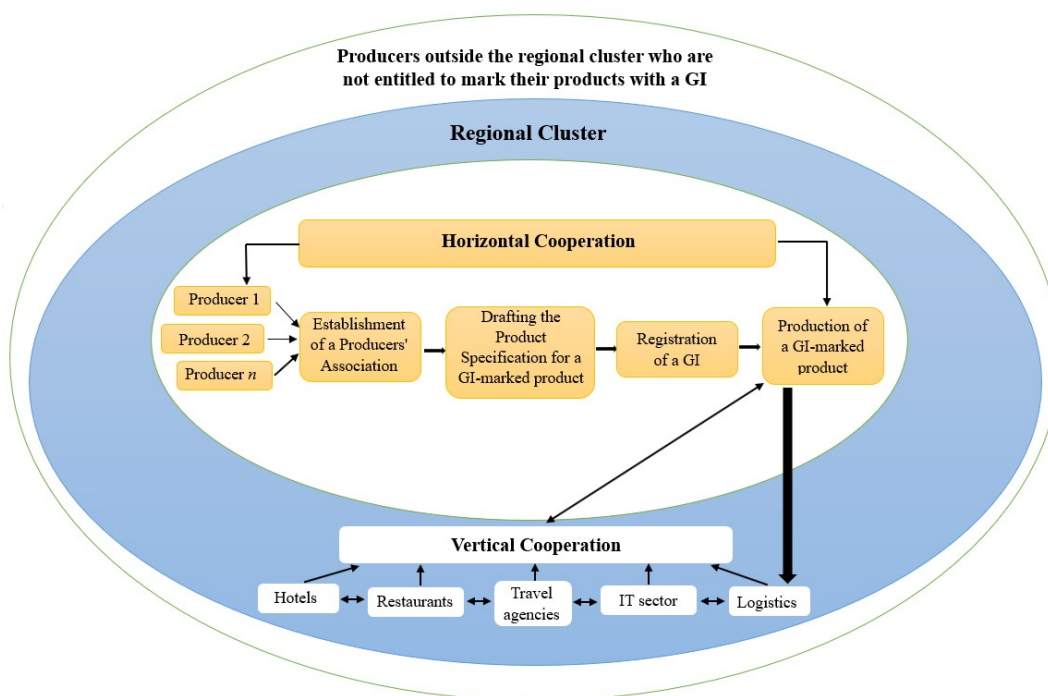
Producers outside the regional cluster who are not entitled to mark their products with a GI

Regional Cluster

Horizontal Cooperation

Producer 1

Producer 2

Producer $n$

Establishment of a Producers' Association

Drafting the Product Specification for a GI-marked product

Registration of a GI

Production of a GI-marked product

Vertical Cooperation

Hotels

Restaurants

Travel agencies

IT sector

Logistics